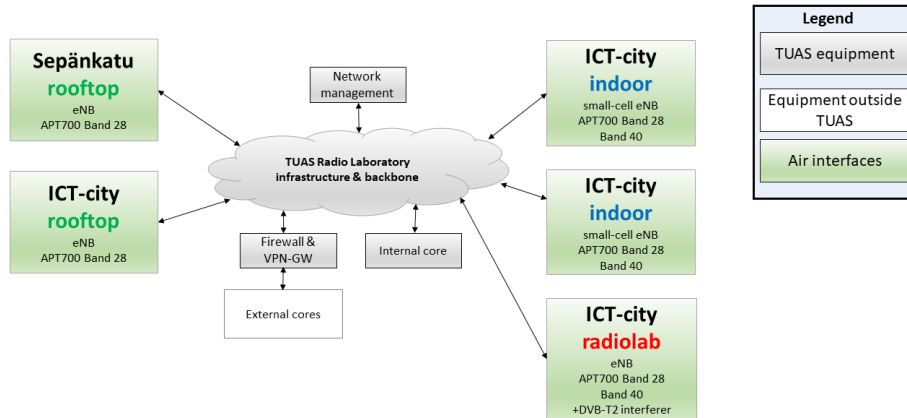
Sepänkatu
rooftop
eNB
APT700 Band 28

ICT-city
rooftop
eNB
APT700 Band 28

Network management

TUAS Radio Laboratory infrastructure & backbone

Firewall & VPN-GW

Internal core

External cores

ICT-city
indoor
small-cell eNB
APT700 Band 28
Band 40

ICT-city
indoor
small-cell eNB
APT700 Band 28
Band 40

ICT-city
radiolab
eNB
APT700 Band 28
Band 40
+DVB-T2 interferer

Legend
TUAS equipment
Equipment outside TUAS
Air interfaces